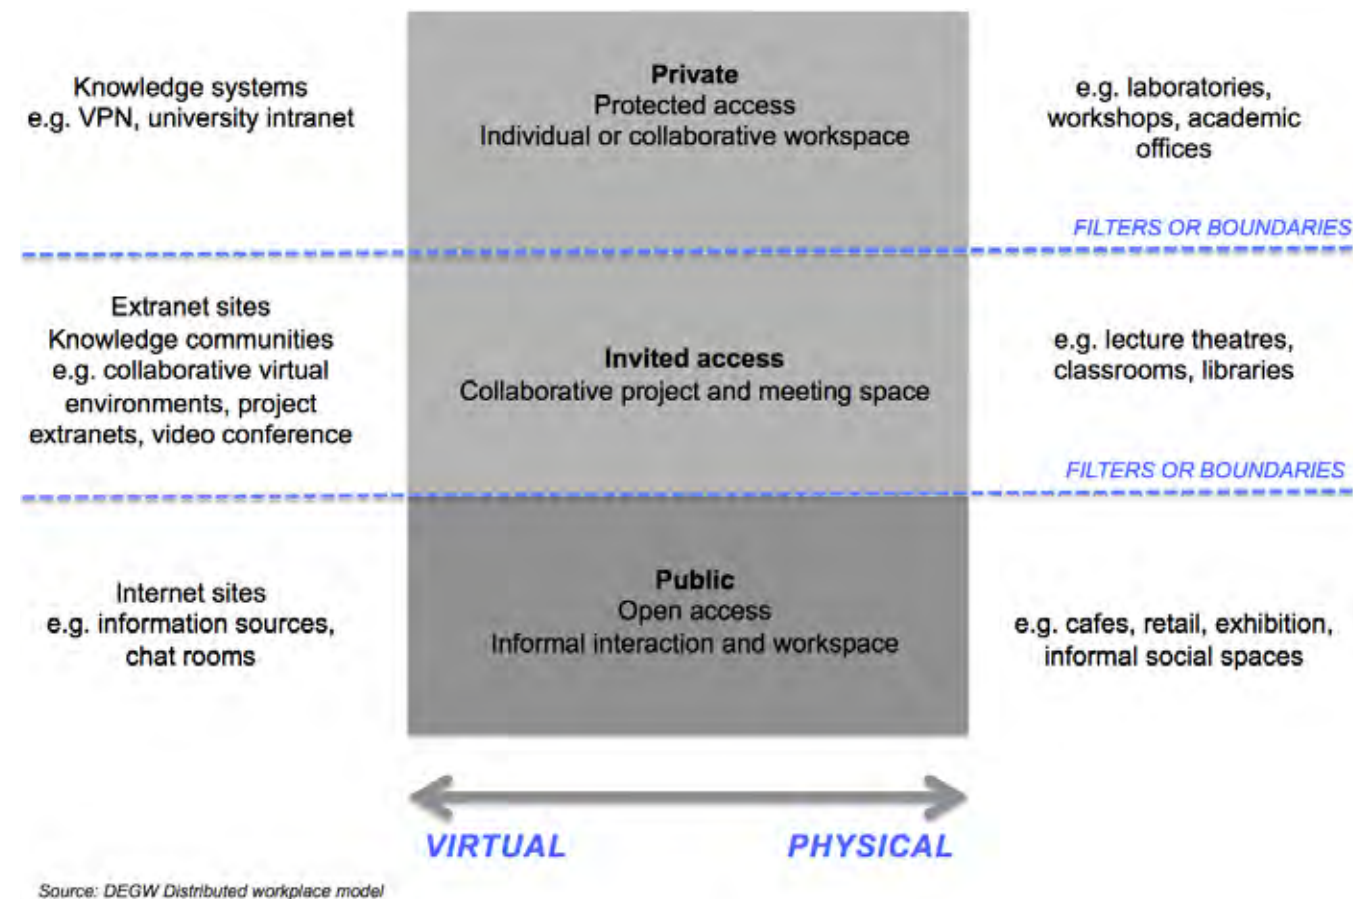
Knowledge systems
e.g. VPN, university intranet

Private
Protected access
Individual or collaborative workspace

e.g. laboratories, workshops, academic offices

FILTERS OR BOUNDARIES

Extranet sites
Knowledge communities
e.g. collaborative virtual environments, project extranets, video conference

Invited access
Collaborative project and meeting space

e.g. lecture theatres, classrooms, libraries

FILTERS OR BOUNDARIES

Internet sites
e.g. information sources, chat rooms

Public
Open access
Informal interaction and workspace

e.g. cafes, retail, exhibition, informal social spaces

VIRTUAL

PHYSICAL

Source: DEGW Distributed workplace model